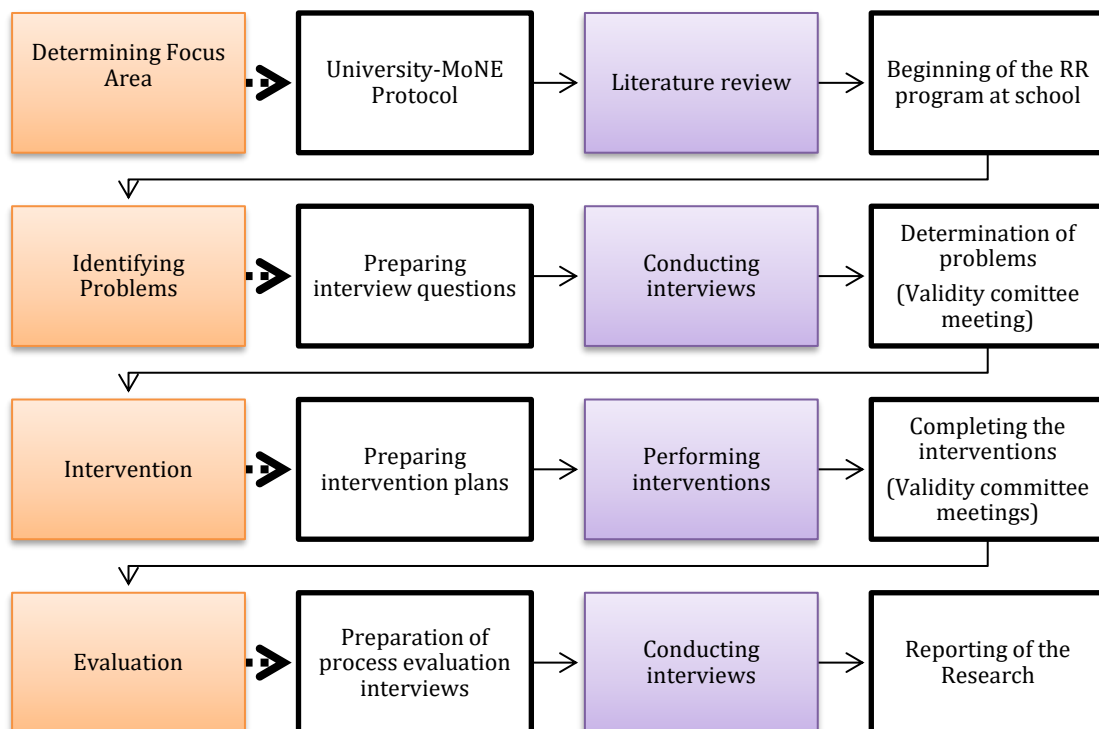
Determining Focus Area

University-MoNE Protocol

Literature review

Beginning of the RR program at school

Identifying Problems

Preparing interview questions

Conducting interviews

Determination of problems
(Validity comittee meeting)

Intervention

Preparing intervention plans

Performing interventions

Completing the interventions
(Validity committee meetings)

Evaluation

Preparation of process evaluation interviews

Conducting interviews

Reporting of the Research